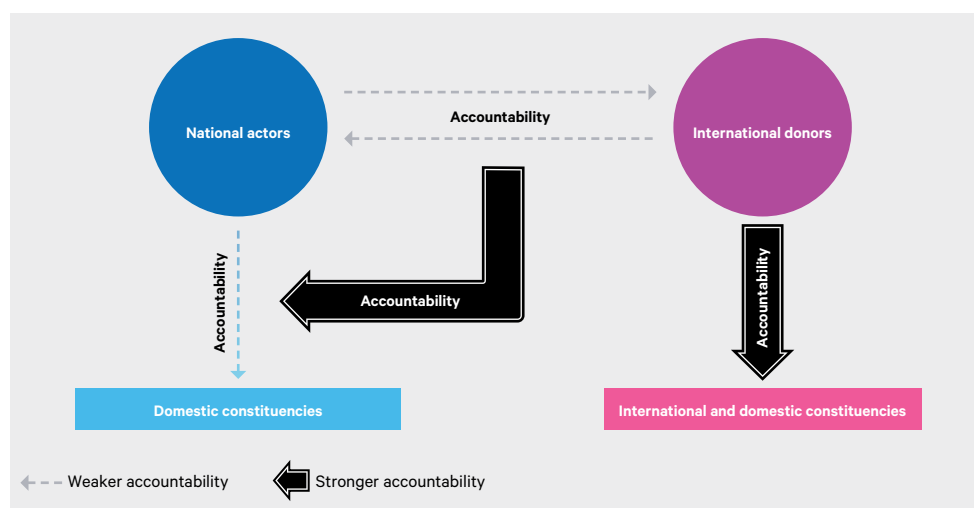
National actors

Accountability

International donors

Accountability

Accountability

Accountability

Domestic constituencies

International and domestic constituencies

Weaker accountability

Stronger accountability